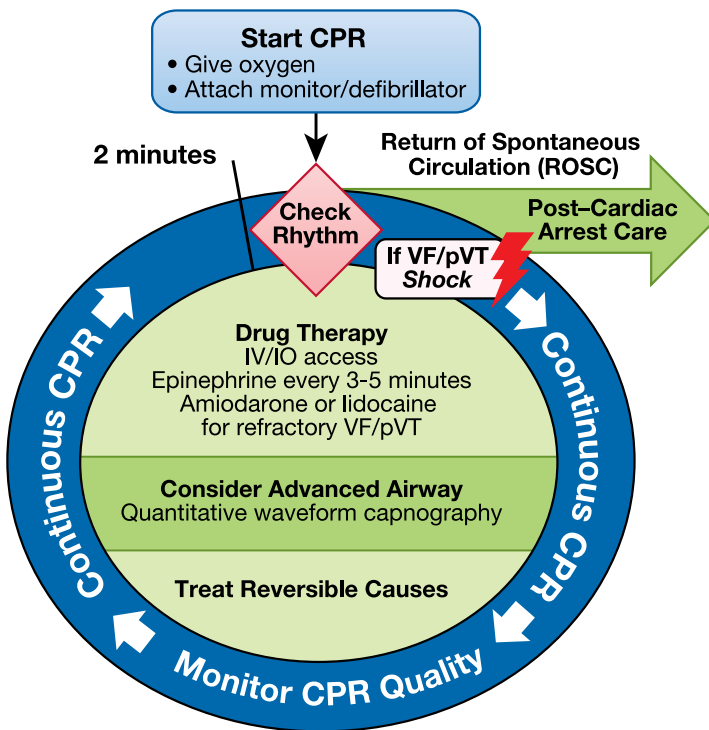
Start CPR
• Give oxygen
• Attach monitor/defibrillator

2 minutes

Return of Spontaneous Circulation (ROSC)

Check Rhythm

Post–Cardiac Arrest Care

If VF/pVT
Shock

Drug Therapy
IV/IO access
Epinephrine every 3-5 minutes
Amiodarone or lidocaine for refractory VF/pVT

Consider Advanced Airway
Quantitative waveform capnography

Treat Reversible Causes

Continuous CPR

Continuous CPR

Monitor CPR Quality